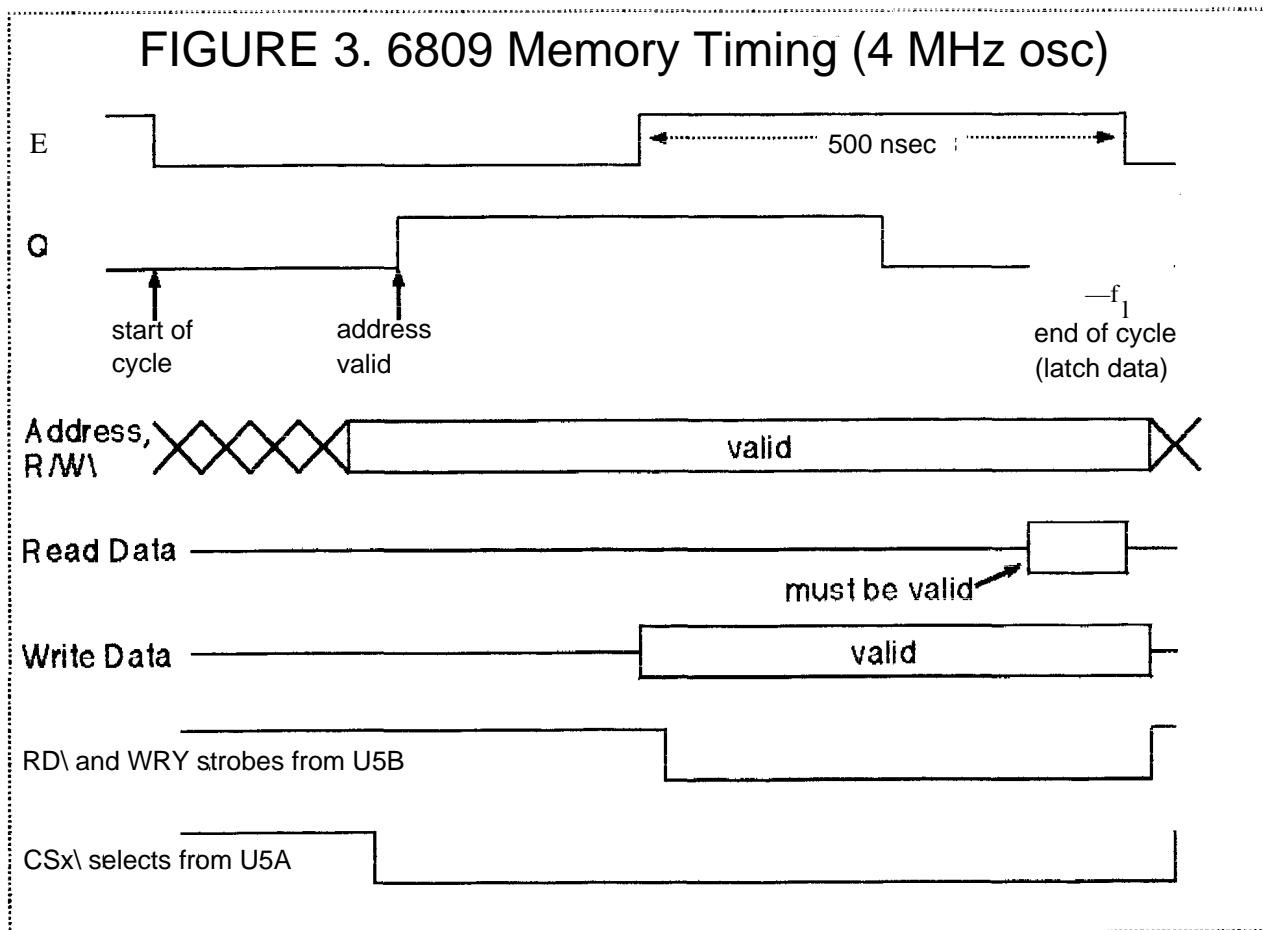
FIGURE 3. 6809 Memory Timing (4 MHz osc)

E

500 nsec

Q

start of cycle

address valid

$-f_1$

end of cycle (latch data)

Address, R/W\

valid

Read Data

must be valid

Write Data

valid

RD\ and WRY strobes from U5B

CSx\ selects from U5A